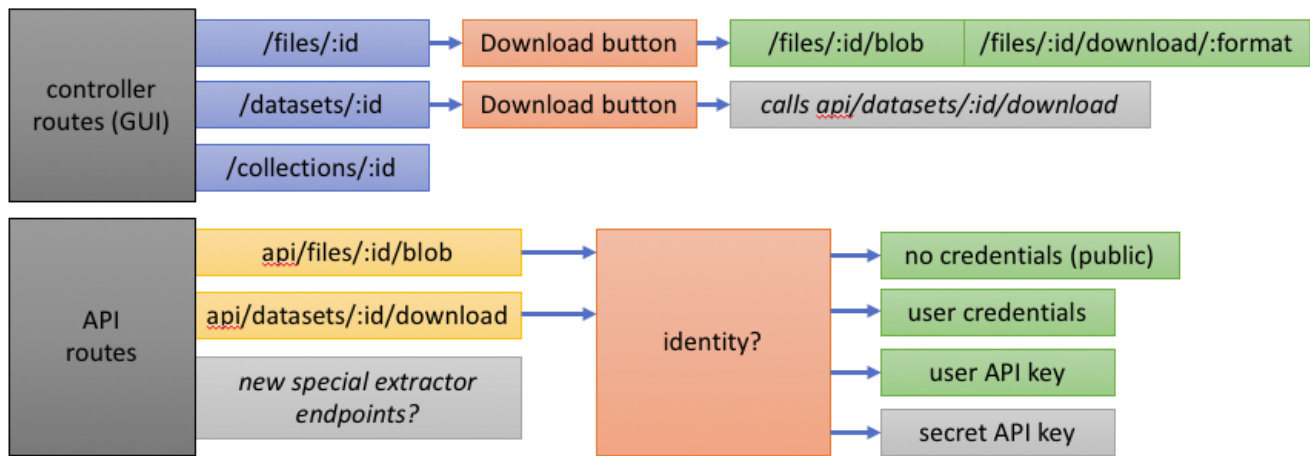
controller routes (GUI)

/files/:id

Download button

/files/:id/blob

/files/:id/download/:format

/datasets/:id

Download button

calls api/datasets/:id/download

/collections/:id

API routes

api/files/:id/blob

api/datasets/:id/download

new special extractor endpoints?

identity?

no credentials (public)

user credentials

user API key

secret API key